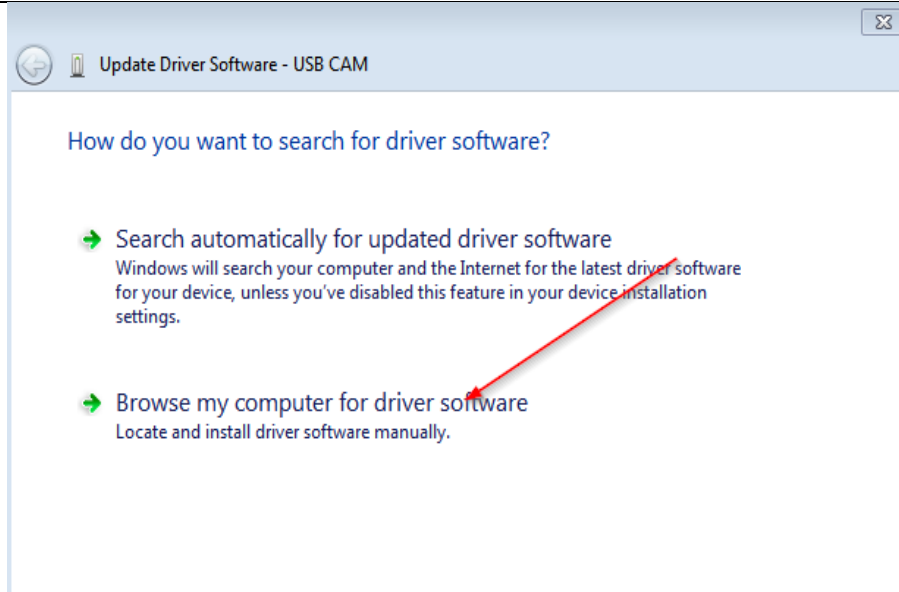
Update Driver Software - USB CAM

How do you want to search for driver software?

Search automatically for updated driver software
Windows will search your computer and the Internet for the latest driver software for your device, unless you've disabled this feature in your device installation settings.

Browse my computer for driver software
Locate and install driver software manually.